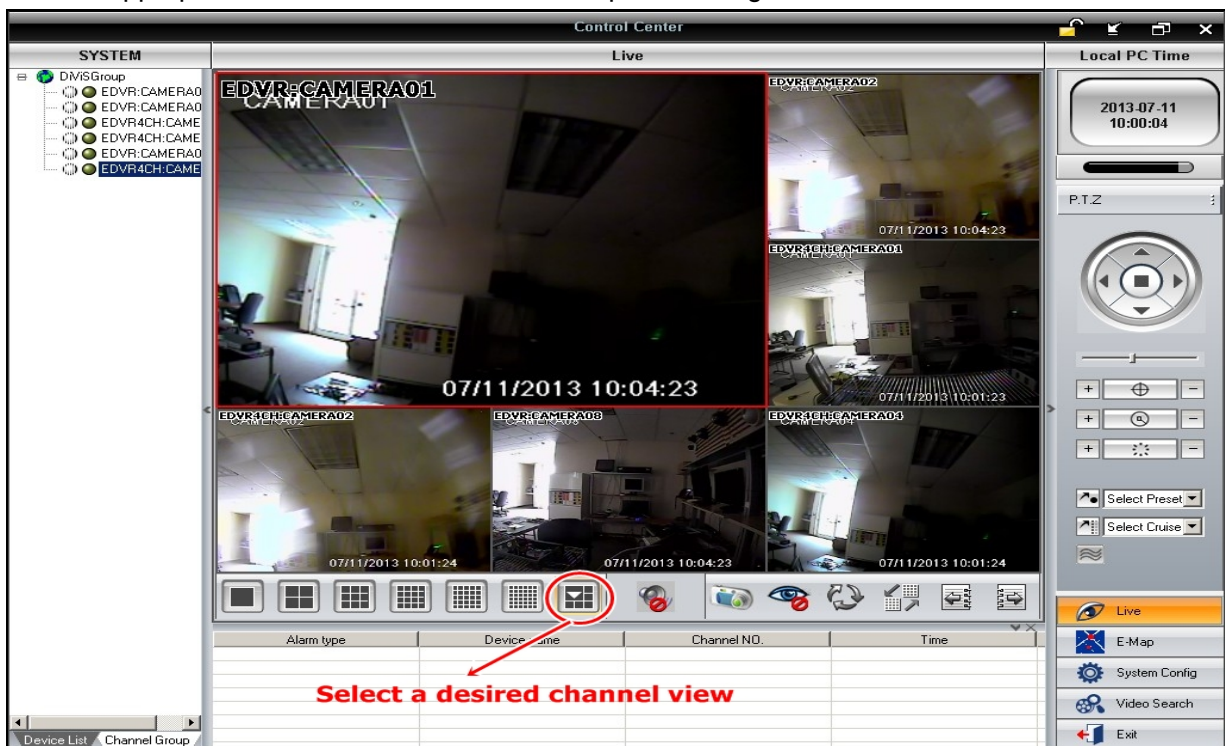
Control Center

SYSTEM

DiViSGroup
EDVR:CAMERA0
EDVR:CAMERA0
EDVR4CH:CAME
EDVR4CH:CAME
EDVR:CAMERA0
EDVR4CH:CAME

Device List
Channel Group

Live

EDVR:CAMERA01
CAMERA01
07/11/2013 10:04:23

EDVR:CAMERA02
07/11/2013 10:04:23

EDVR4CH:CAMERA01
07/11/2013 10:01:23

EDVR4CH:CAMERA02
07/11/2013 10:01:24

EDVR:CAMERA08
07/11/2013 10:04:23

EDVR4CH:CAMERA04
07/11/2013 10:01:24

| Alarm type | Device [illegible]me | Channel NO. | Time |
|---|---|---|---|

Select a desired channel view

Local PC Time

2013-07-11
10:00:04

P.T.Z

Select Preset
Select Cruise

Live
E-Map
System Config
Video Search
Exit